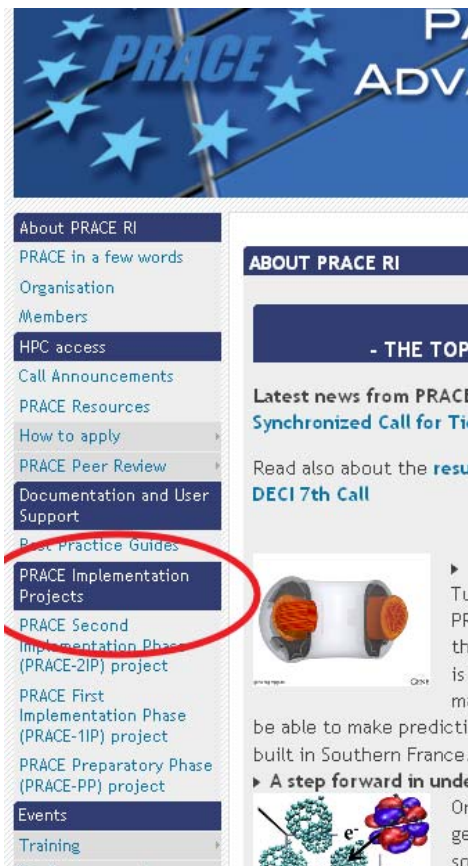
PRACE

PA
ADVA

About PRACE RI
PRACE in a few words
Organisation
Members
HPC access
Call Announcements
PRACE Resources
How to apply
PRACE Peer Review
Documentation and User Support
Best Practice Guides
PRACE Implementation Projects
PRACE Second Implementation Phase (PRACE-2IP) project
PRACE First Implementation Phase (PRACE-1IP) project
PRACE Preparatory Phase (PRACE-PP) project
Events
Training

ABOUT PRACE RI

- THE TOP

Latest news from PRACE
Synchronized Call for Ti

Read also about the resu
DECI 7th Call

Tu
PR
th
is
m
be able to make predicti
built in Southern France.
▸ A step forward in unde
Or
ge
sp